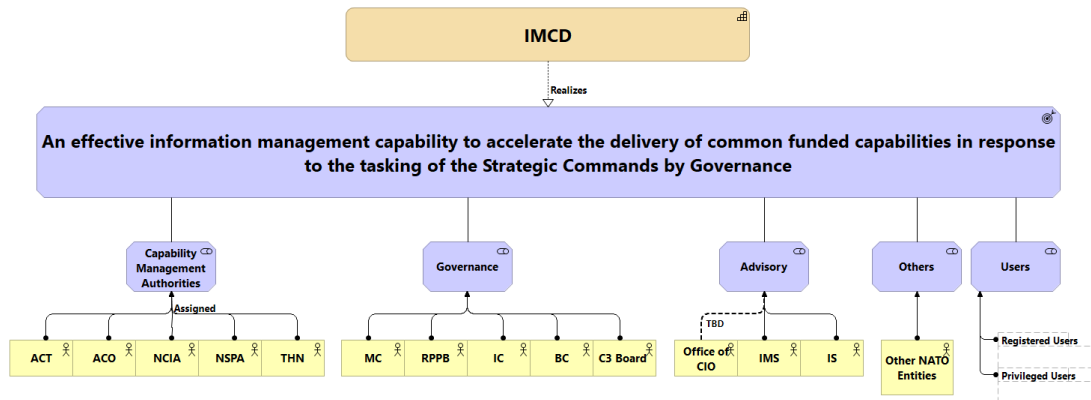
IMCD

Realizes

An effective information management capability to accelerate the delivery of common funded capabilities in response to the tasking of the Strategic Commands by Governance

Capability Management Authorities

Governance

Advisory

Others

Users

Assigned

ACT

ACO

NCIA

NSPA

THN

MC

RPPB

IC

BC

C3 Board

TBD

Office of CIO

IMS

IS

Other NATO Entities

Registered Users

Privileged Users